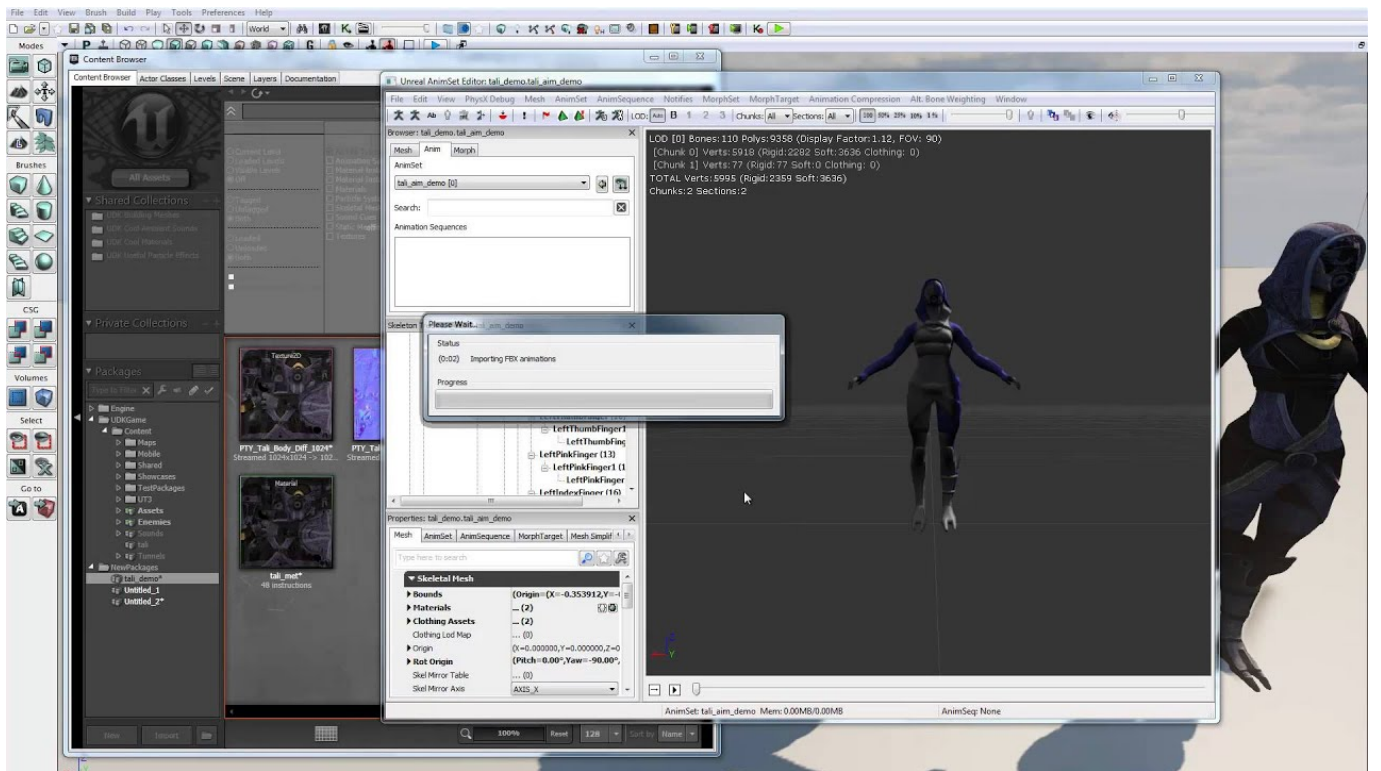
File Edit View Brush Build Play Tools Preferences Help

World

Modes

Brushes

CSG

Volumes

Select

Go to

Content Browser

Content Browser Actor Classes Levels Scene Layers Documentation

All Assets

Shared Collections

UDK Building Meshes
UDK Cool Ambient Sounds
UDK Cool Materials
UDK Useful Particle Effects

Private Collections

Packages

Type to Filter

Engine
UDKGame
Content
Maps
Mobile
Shared
Showcases
TestPackages
UT3
Assets
Enemies
Sounds
tali
Tunnels
NewPackages
tali_demo*
Untitled_1
Untitled_2*

Texture2D
PTY_Tali_Body_Diff_1024*
Streamed 1024x1024 -> 102...

PTY_Tal
Streame

Material
tali_mat*
48 instructions

New Import

100% Reset 128 Sort by Name

Unreal AnimSet Editor: tali_demo.tali_aim_demo

File Edit View PhysX Debug Mesh AnimSet AnimSequence Notifies MorphSet MorphTarget Animation Compression Alt. Bone Weighting Window

LOD: Auto B 1 2 3 Chunks: All Sections: All 100 50% 25% 10% 1%

Browser: tali_demo.tali_aim_demo

Mesh Anim Morph

AnimSet

tali_aim_demo [0]

Search:

Animation Sequences

Skeleton

Please Wait... ali_aim_demo

Status

(0:02) Importing FBX animations

Progress

LeftThumbFinger1
LeftThumbFing
LeftPinkFinger (13)
LeftPinkFinger1 (1
LeftPinkFinger
LeftIndexFinger (16)

Properties: tali_demo.tali_aim_demo

Mesh AnimSet AnimSequence MorphTarget Mesh Simplif

Type here to search

Skeletal Mesh

| Bounds | (Origin=(X=-0.353912,Y=- |
|---|---|
| Materials | ...(2) |
| Clothing Assets | ...(2) |
| Clothing Lod Map | ...(0) |
| Origin | (X=0.000000,Y=0.000000,Z=0 |
| Rot Origin | (Pitch=0.00°,Yaw=-90.00°, |
| Skel Mirror Table | ...(0) |
| Skel Mirror Axis | AXIS_X |

LOD [0] Bones:110 Polys:9358 (Display Factor:1.12, FOV: 90)
[Chunk 0] Verts:5918 (Rigid:2282 Soft:3636 Clothing: 0)
[Chunk 1] Verts:77 (Rigid:77 Soft:0 Clothing: 0)
TOTAL Verts:5995 (Rigid:2359 Soft:3636)
Chunks:2 Sections:2

Z
Y

AnimSet: tali_aim_demo Mem: 0.00MB/0.00MB

AnimSeq: None